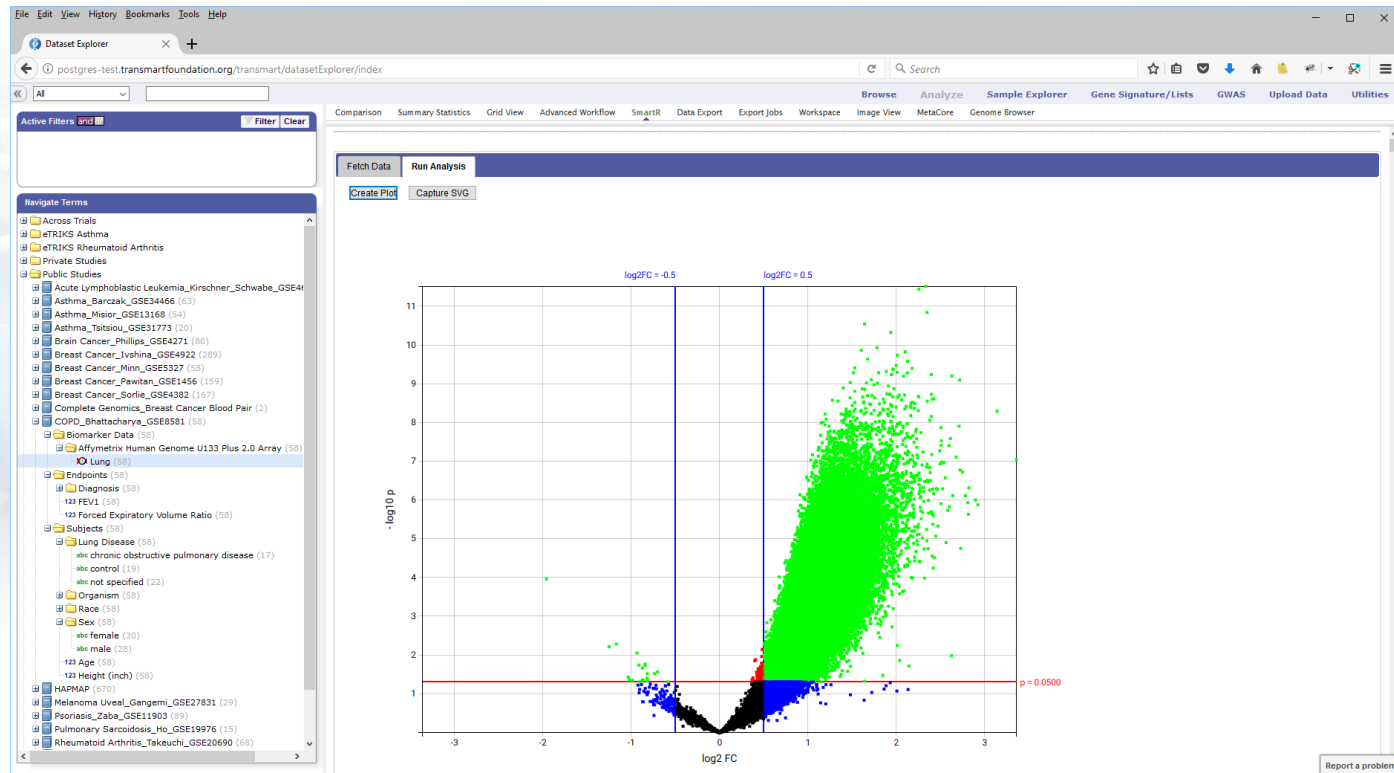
File Edit View History Bookmarks Tools Help

Dataset Explorer

postgres-test.transmartfoundation.org/transmart/datasetExplorer/index

Search

All

Browse Analyze Sample Explorer Gene Signature/Lists GWAS Upload Data Utilities

Active Filters and Filter Clear

Navigate Terms

Across Trials
eTRIKS Asthma
eTRIKS Rheumatoid Arthritis
Private Studies
Public Studies
Acute Lymphoblastic Leukemia_Kirschner_Schwabe_GSE4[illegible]
Asthma_Barczak_GSE34466 (63)
Asthma_Misior_GSE13168 (54)
Asthma_Tsitsiou_GSE31773 (20)
Brain Cancer_Phillips_GSE4271 (80)
Breast Cancer_Ivshina_GSE4922 (289)
Breast Cancer_Minn_GSE5327 (58)
Breast Cancer_Pawitan_GSE1456 (159)
Breast Cancer_Sorlie_GSE4382 (167)
Complete Genomics_Breast Cancer Blood Pair (2)
COPD_Bhattacharya_GSE8581 (58)
Biomarker Data (58)
Affymetrix Human Genome U133 Plus 2.0 Array (58)
Lung (58)
Endpoints (58)
Diagnosis (58)
123 FEV1 (58)
123 Forced Expiratory Volume Ratio (58)
Subjects (58)
Lung Disease (58)
abc chronic obstructive pulmonary disease (17)
abc control (19)
abc not specified (22)
Organism (58)
Race (58)
Sex (58)
abc female (30)
abc male (28)
123 Age (58)
123 Height (inch) (58)
HAPMAP (670)
Melanoma Uveal_Gangemi_GSE27831 (29)
Psoriasis_Zaba_GSE11903 (89)
Pulmonary Sarcoidosis_Ho_GSE19976 (15)
Rheumatoid Arthritis_Takeuchi_GSE20690 (68)

Comparison Summary Statistics Grid View Advanced Workflow SmartR Data Export Export Jobs Workspace Image View MetaCore Genome Browser

Fetch Data Run Analysis

Create Plot Capture SVG

log2FC = -0.5 log2FC = 0.5

11
10
9
8
7
6
5
4
3
2
1

- log10 p

p = 0.0500

-3 -2 -1 0 1 2 3

log2 FC

Report a problem